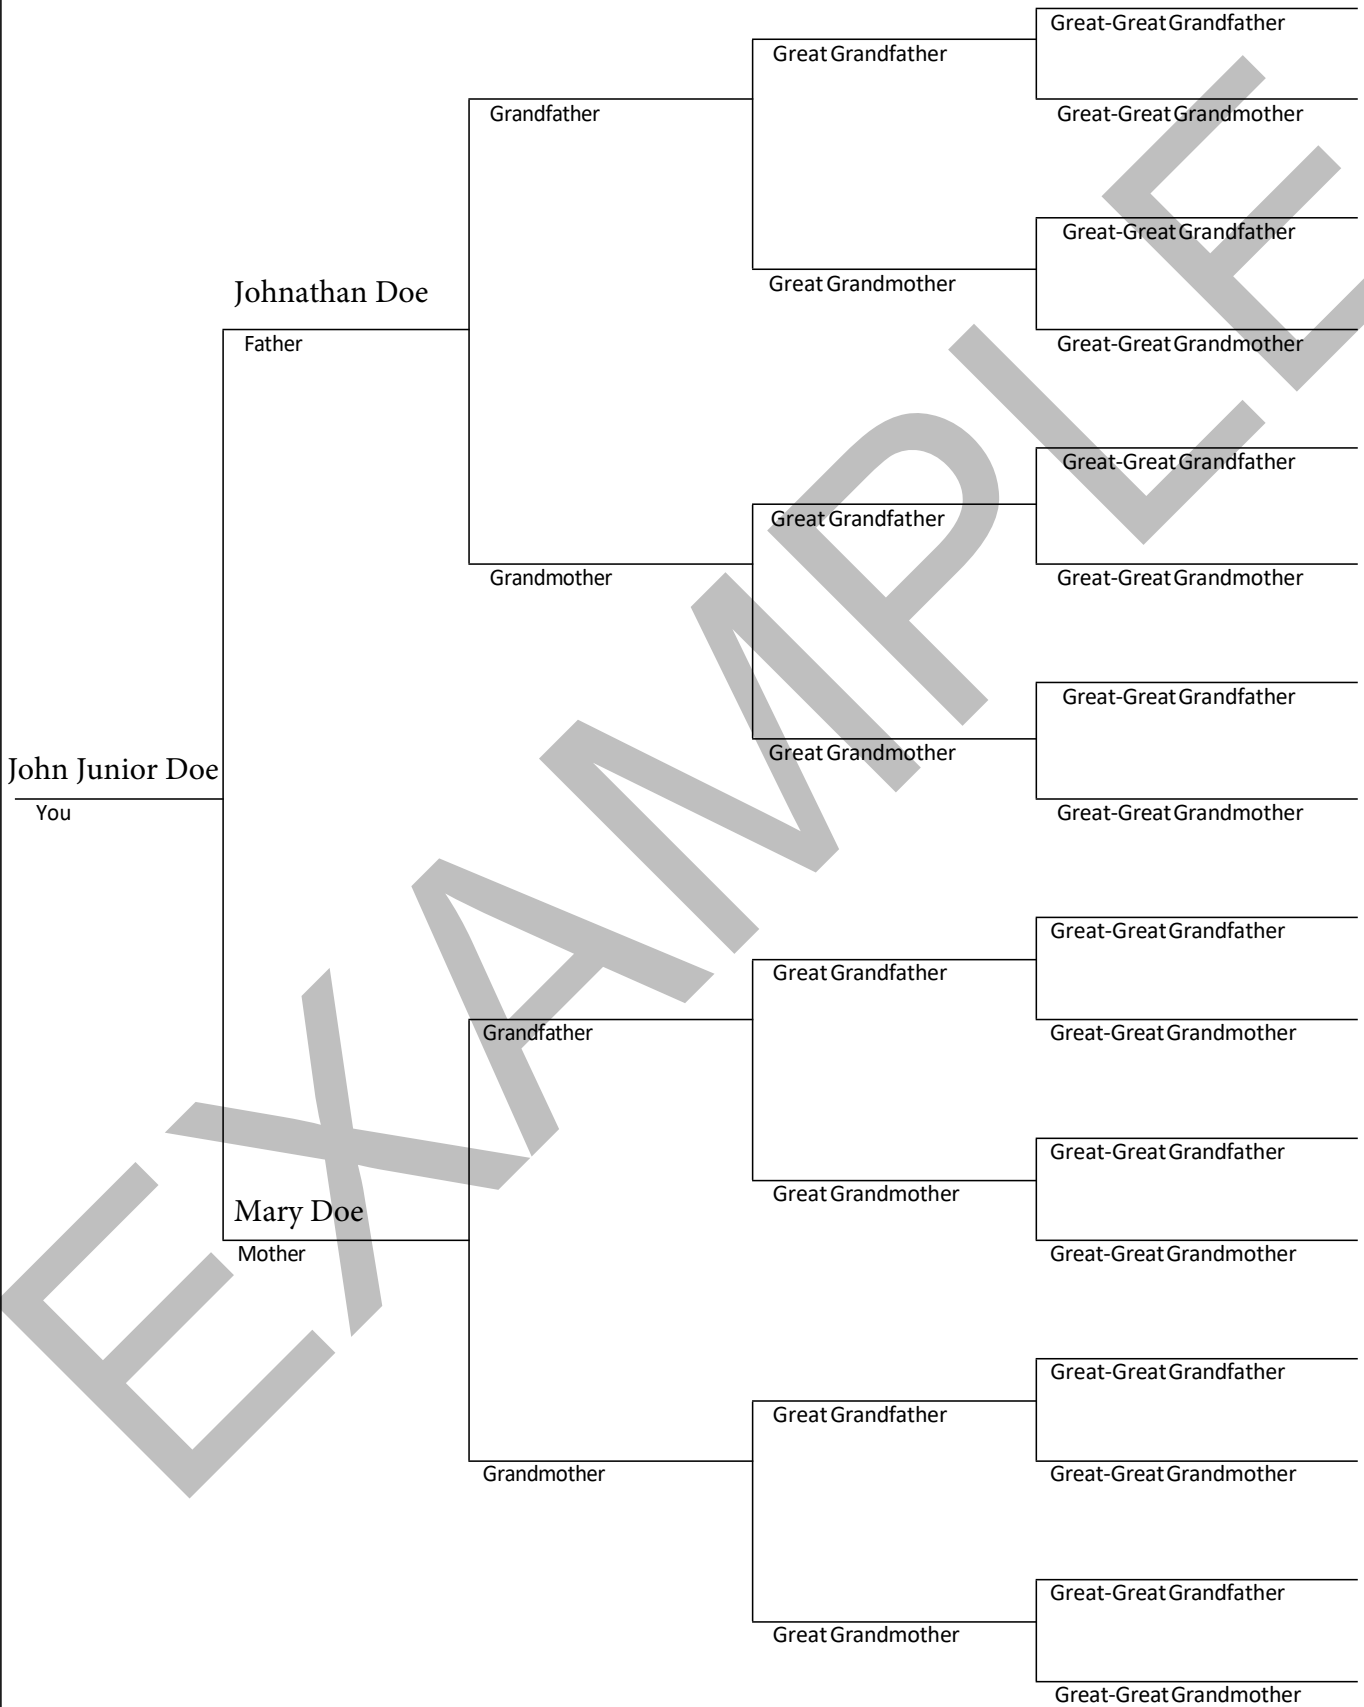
Great-Great Grandfather

Great Grandfather

Grandfather

Great-Great Grandmother

Great-Great Grandfather

Johnathan Doe

Great Grandmother

Father

Great-Great Grandmother

Great-Great Grandfather

Great Grandfather

Grandmother

Great-Great Grandmother

Great-Great Grandfather

Great Grandmother

John Junior Doe

You

Great-Great Grandmother

Great-Great Grandfather

Great Grandfather

Grandfather

Great-Great Grandmother

Great-Great Grandfather

Great Grandmother

Mary Doe

Mother

Great-Great Grandmother

Great-Great Grandfather

Great Grandfather

Grandmother

Great-Great Grandmother

Great-Great Grandfather

Great Grandmother

Great-Great Grandmother

EXAMPLE